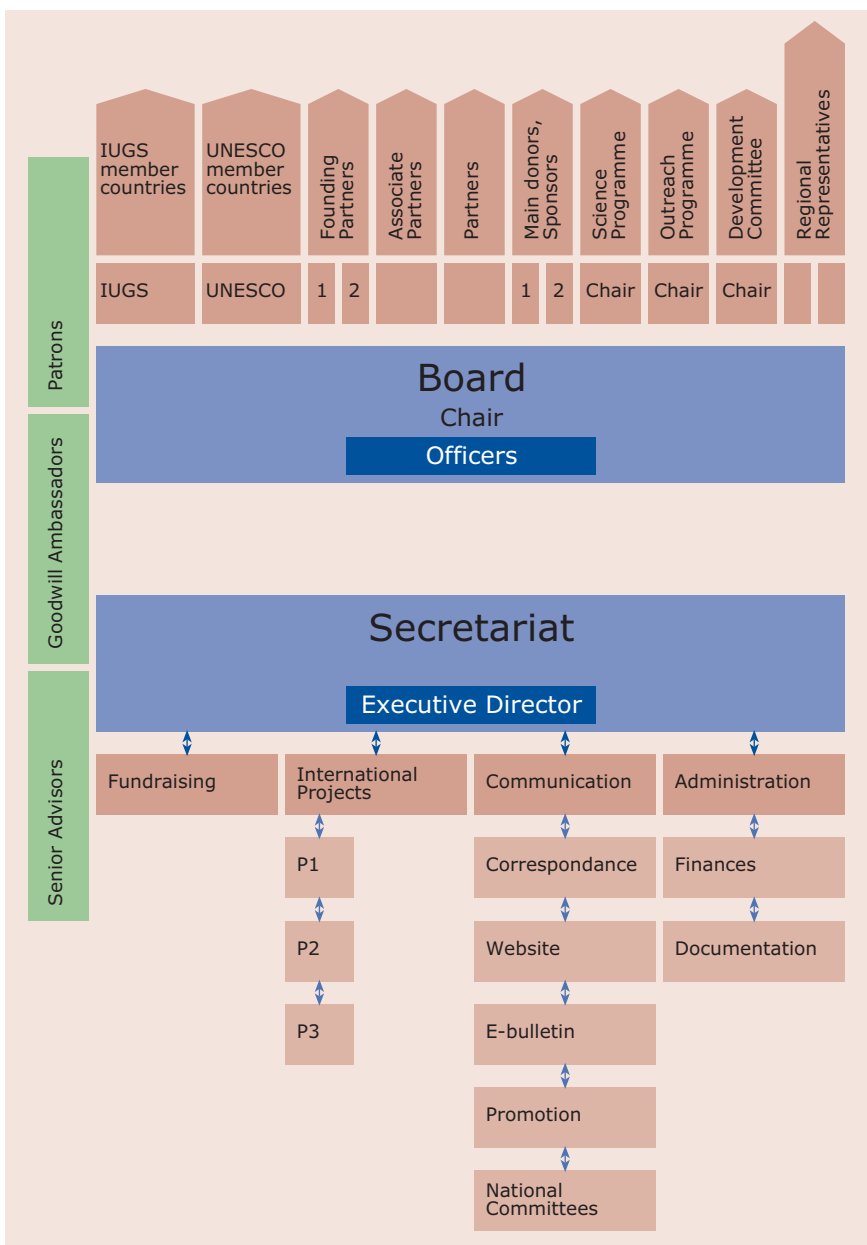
IUGS member countries

UNESCO member countries

Founding Partners

Associate Partners

Partners

Main donors, Sponsors

Science Programme

Outreach Programme

Development Committee

Regional Representatives

IUGS

UNESCO

1

2

1

2

Chair

Chair

Chair

Patrons

Goodwill Ambassadors

Senior Advisors

Board

Chair

Officers

Secretariat

Executive Director

Fundraising

International Projects

Communication

Administration

P1

P2

P3

Correspondance

Website

E-bulletin

Promotion

National Committees

Finances

Documentation